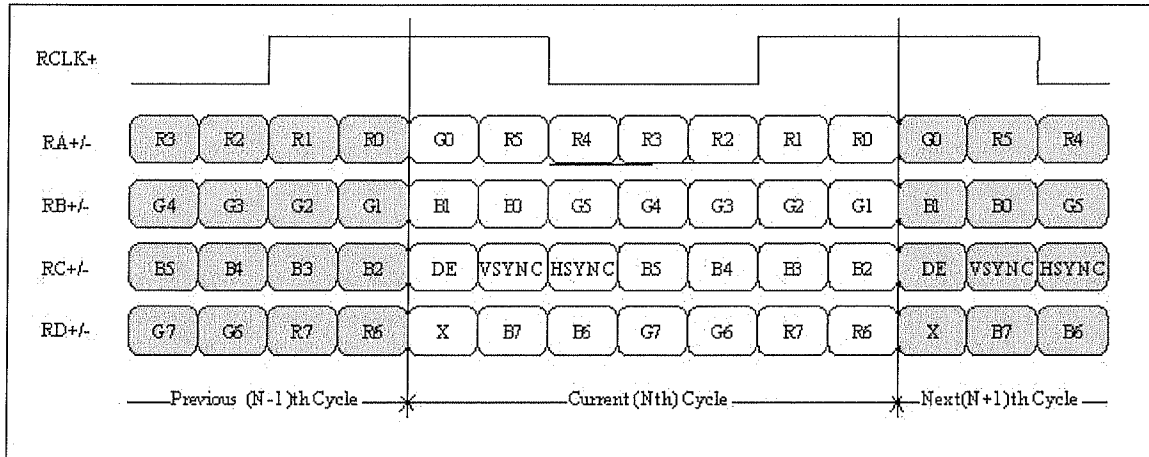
RCLK+

RA+/- R3 R2 R1 R0 G0 R5 R4 R3 R2 R1 R0 G0 R5 R4

RB+/- G4 G3 G2 G1 B1 B0 G5 G4 G3 G2 G1 B1 B0 G5

RC+/- B5 B4 B3 B2 DE VSYNC HSYNC B5 B4 B3 B2 DE VSYNC HSYNC

RD+/- G7 G6 R7 R6 X B7 B6 G7 G6 R7 R6 X B7 B6

Previous (N-1)th Cycle

Current (Nth) Cycle

Next(N+1)th Cycle